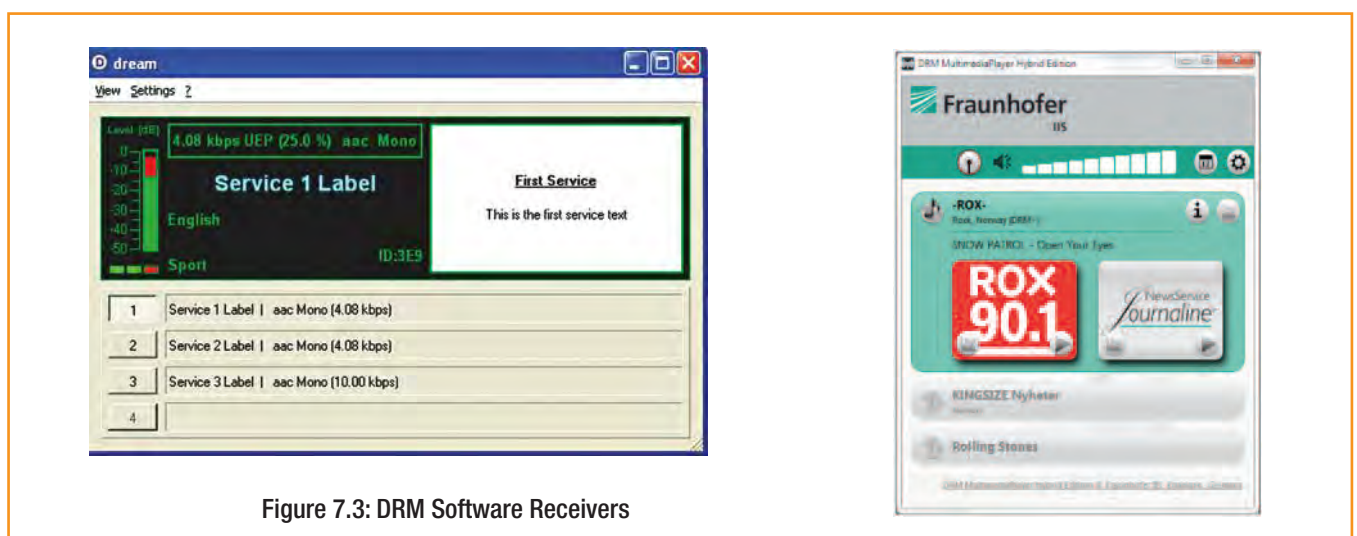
dream

View Settings ?

Level [dB]
0
-10
-20
-30
-40
-50

4,08 kbps UEP (25.0 %) aac Mono

Service 1 Label

English

Sport

ID:3E9

First Service

This is the first service text

1 Service 1 Label | aac Mono (4.08 kbps)

2 Service 2 Label | aac Mono (4.08 kbps)

3 Service 3 Label | aac Mono (10.00 kbps)

4

Figure 7.3: DRM Software Receivers

DRM MultimediaPlayer Hybrid Edition

Fraunhofer
IIS

-ROX-
Rox, Norway (DRM+)

SNOW PATROL - Open Your Eyes

ROX 90.1

NewsService Journaline

KINGSIZE Nyheter

Rolling Stones

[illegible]